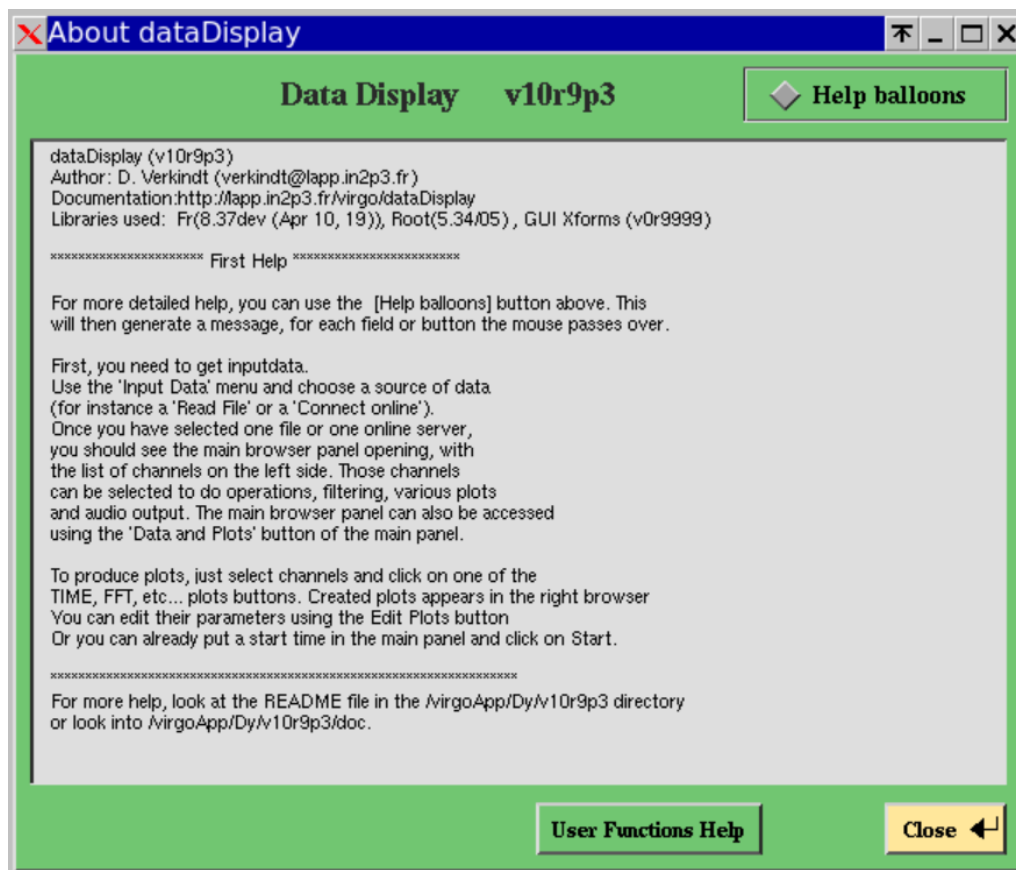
About dataDisplay

Data Display v10r9p3

Help balloons

dataDisplay (v10r9p3)
Author: D. Verkindt (verkindt@lapp.in2p3.fr)
Documentation:http://lapp.in2p3.fr/virgo/dataDisplay
Libraries used: Fr(8.37dev (Apr 10, 19)), Root(5.34/05) , GUI Xforms (v0r9999)

********************** First Help ************************

For more detailed help, you can use the [Help balloons] button above. This will then generate a message, for each field or button the mouse passes over.

First, you need to get inputdata.
Use the 'Input Data' menu and choose a source of data (for instance a 'Read File' or a 'Connect online').
Once you have selected one file or one online server, you should see the main browser panel opening, with the list of channels on the left side. Those channels can be selected to do operations, filtering, various plots and audio output. The main browser panel can also be accessed using the 'Data and Plots' button of the main panel.

To produce plots, just select channels and click on one of the TIME, FFT, etc... plots buttons. Created plots appears in the right browser
You can edit their parameters using the Edit Plots button
Or you can already put a start time in the main panel and click on Start.

***********************************************************************

For more help, look at the README file in the /virgoApp/Dy/v10r9p3 directory
or look into /virgoApp/Dy/v10r9p3/doc.

User Functions Help

Close